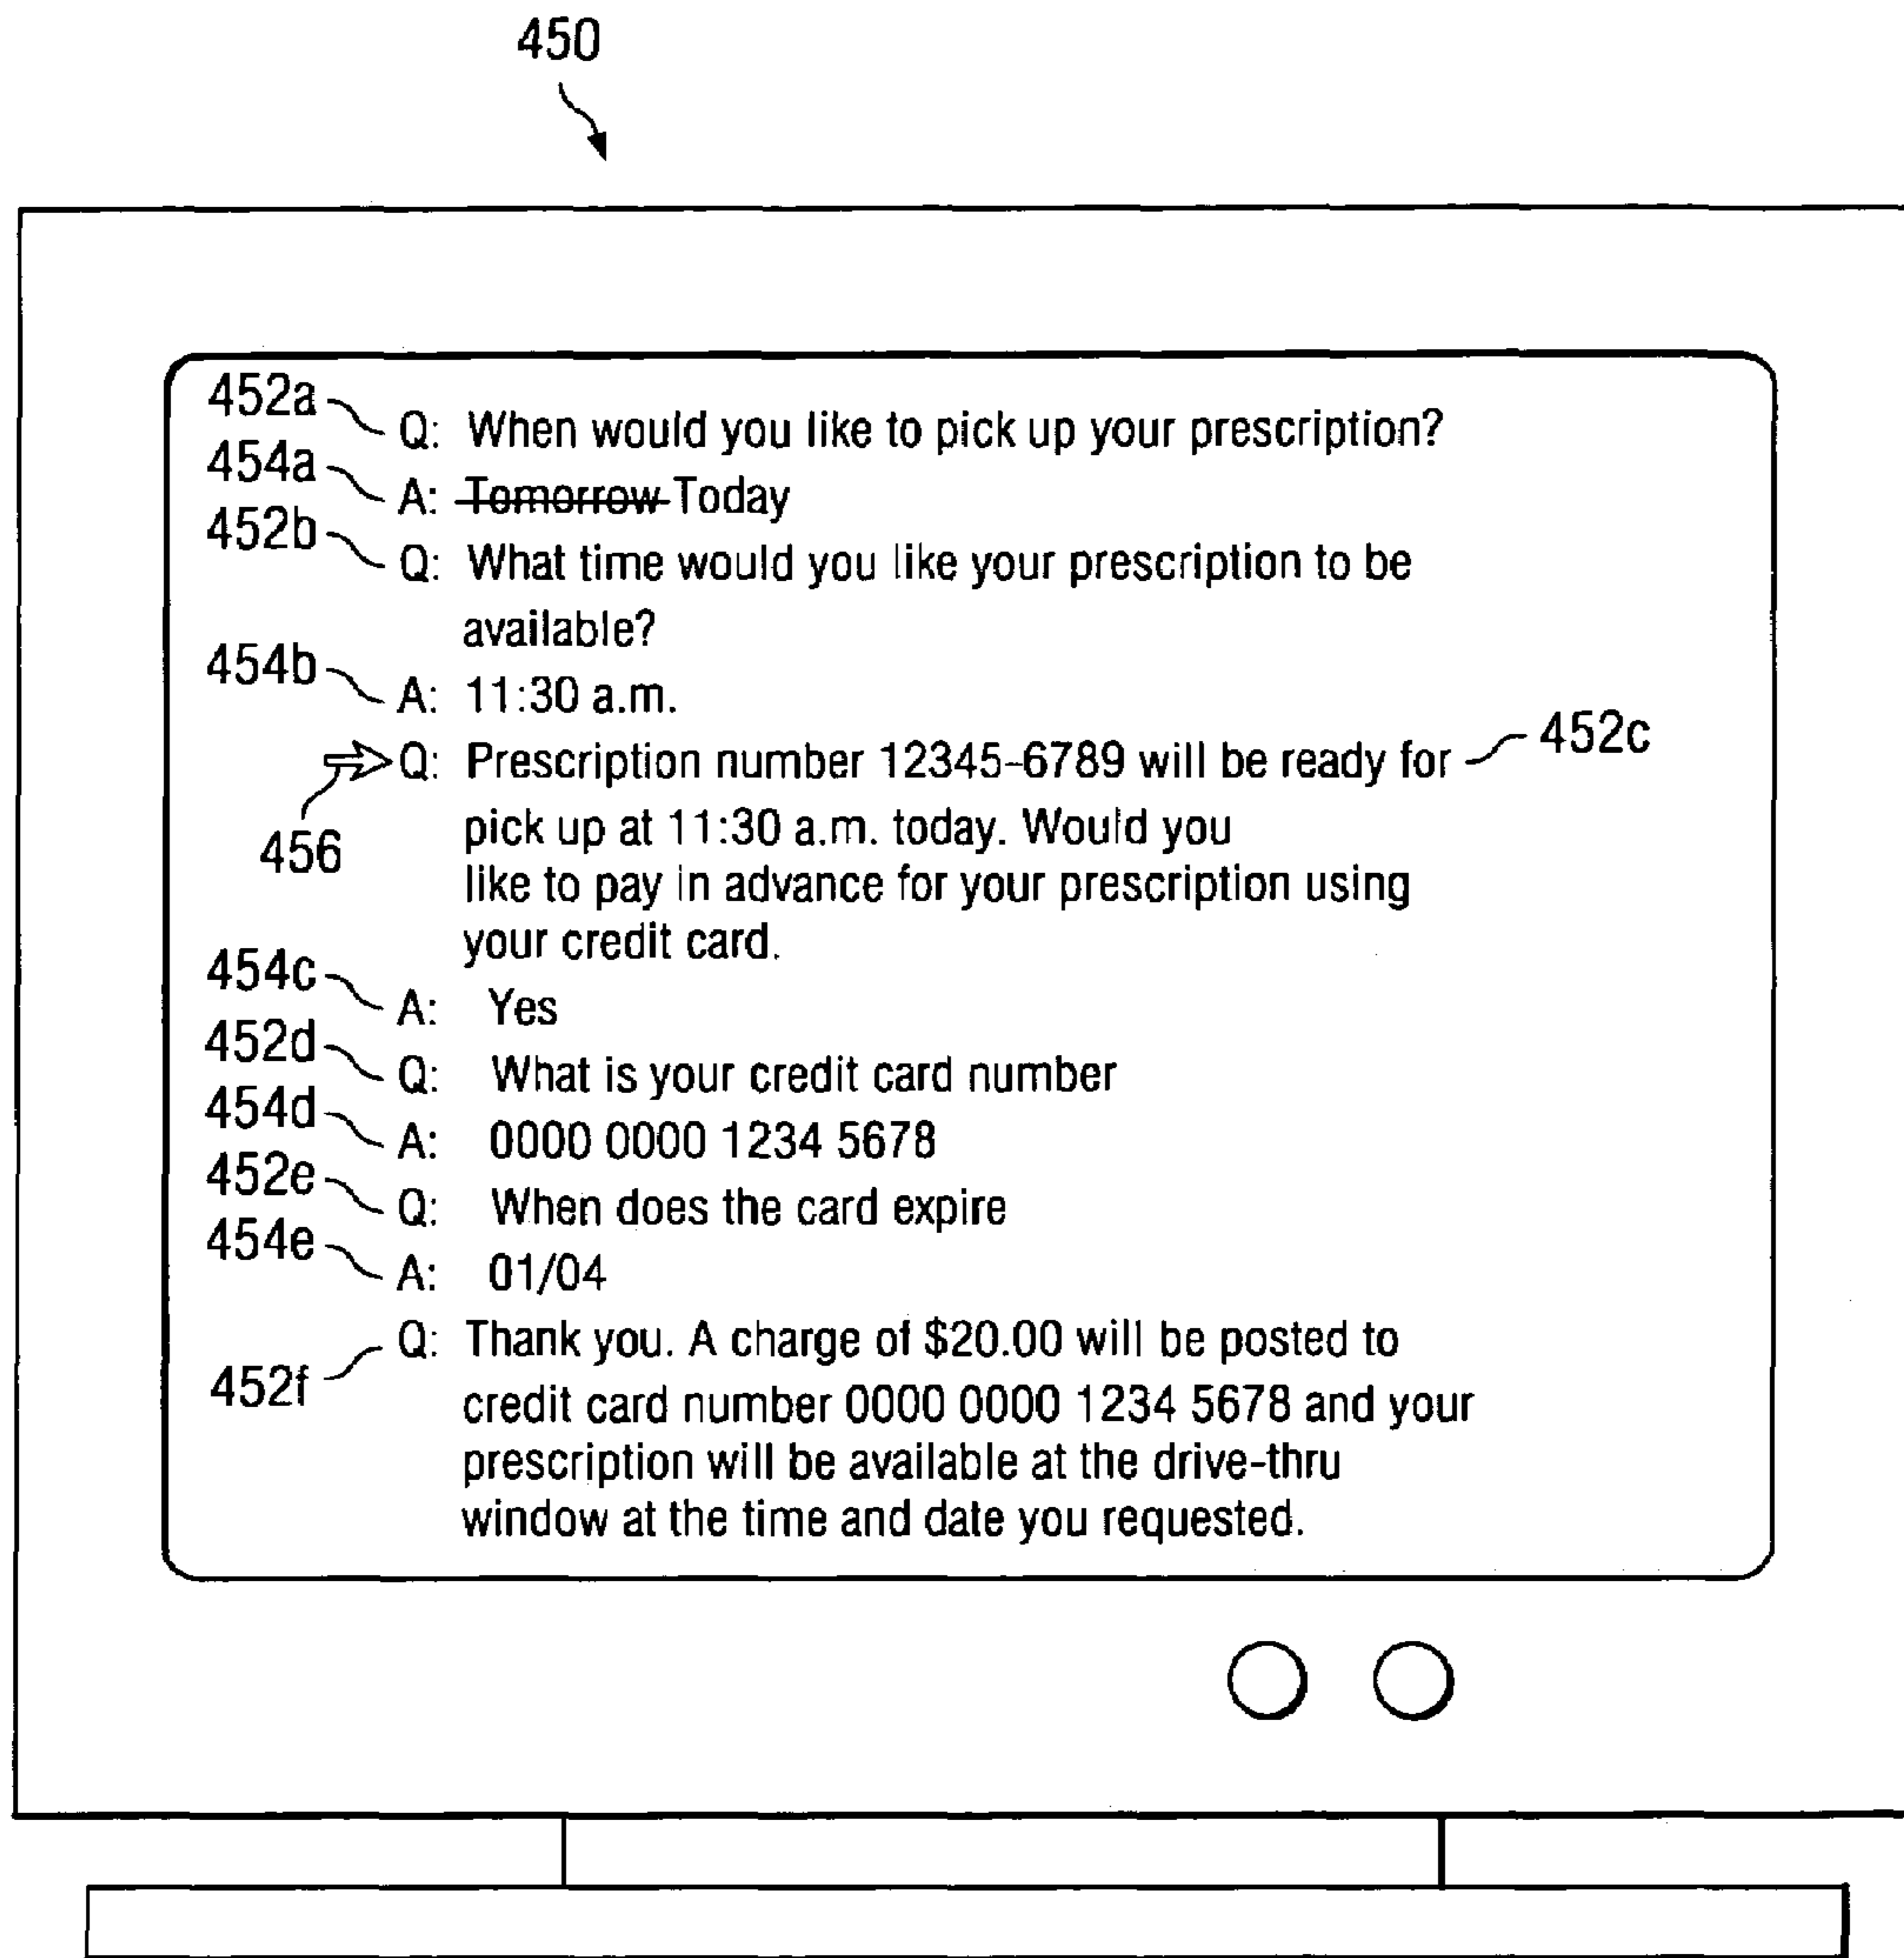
450

452a Q: When would you like to pick up your prescription?
454a A: ~~Tomorrow~~ Today
452b Q: What time would you like your prescription to be available?
454b A: 11:30 a.m.
456 Q: Prescription number 12345-6789 will be ready for pick up at 11:30 a.m. today. Would you like to pay in advance for your prescription using your credit card. 452c
454c A: Yes
452d Q: What is your credit card number
454d A: 0000 0000 1234 5678
452e Q: When does the card expire
454e A: 01/04
452f Q: Thank you. A charge of $20.00 will be posted to credit card number 0000 0000 1234 5678 and your prescription will be available at the drive-thru window at the time and date you requested.